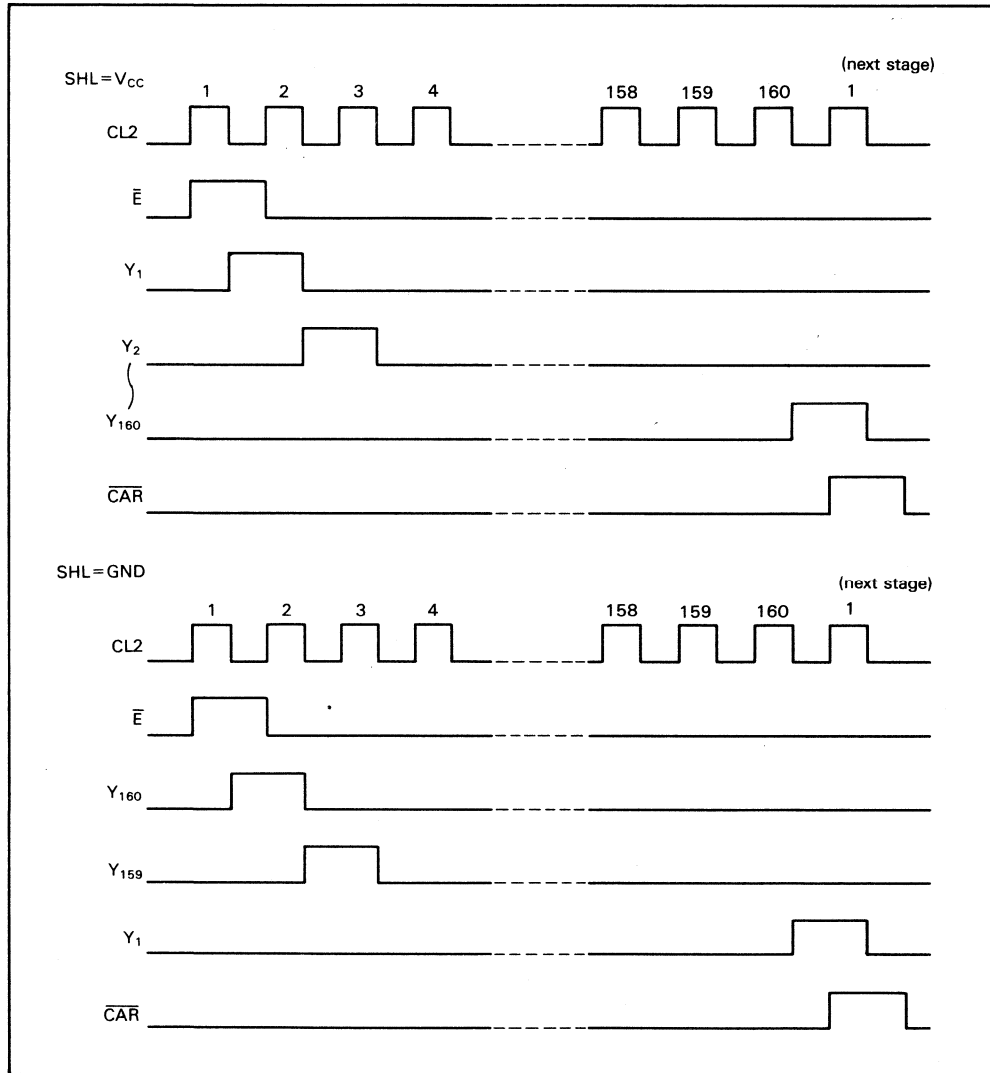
SHL = $V_{CC}$

(next stage)

1 2 3 4 158 159 160 1

CL2

$\bar{E}$

$Y_1$

$Y_2$

$Y_{160}$

$\overline{CAR}$

SHL = GND

(next stage)

1 2 3 4 158 159 160 1

CL2

$\bar{E}$

$Y_{160}$

$Y_{159}$

$Y_1$

$\overline{CAR}$